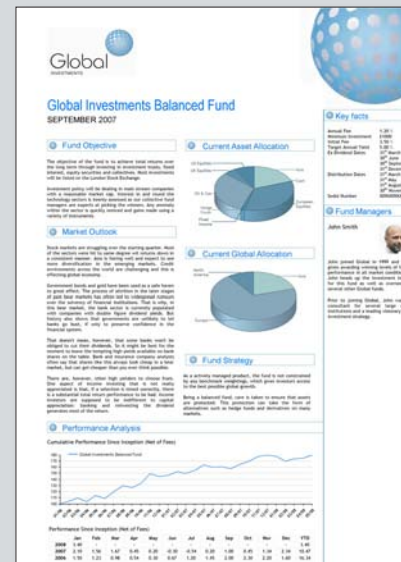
Global
INVESTMENTS

Global Investments Balanced Fund
SEPTEMBER 2007

Fund Objective

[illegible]

Market Outlook

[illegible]

Current Asset Allocation

Current Global Allocation

Fund Strategy

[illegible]

Key facts

Annual Fee
Minimum Investment
Initial Fee
Target Annual Yield
Ex-Dividend Dates

Distribution Dates

Sedol Number

Fund Managers

John Smith

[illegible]

Performance Analysis

Cumulative Performance Since Inception (Net of Fees)

Global Investments Balanced Fund

Performance Since Inception (Net of Fees)

| | Jan | Feb | Mar | Apr | May | Jun | Jul | Aug | Sep | Oct | Nov | Dec | YTD |
|---|---|---|---|---|---|---|---|---|---|---|---|---|---|
| 2008 | 1.40 | | | | | | | | | | | | 1.40 |
| 2007 | 2.19 | 1.56 | 1.47 | 0.45 | 0.20 | -0.30 | -0.14 | 0.20 | 1.00 | 0.45 | 1.34 | 2.14 | 10.47 |
| 2006 | 1.50 | 1.21 | 0.98 | 0.54 | 0.30 | 0.67 | 1.20 | 1.45 | 1.68 | 2.34 | 2.20 | 1.40 | 16.34 |